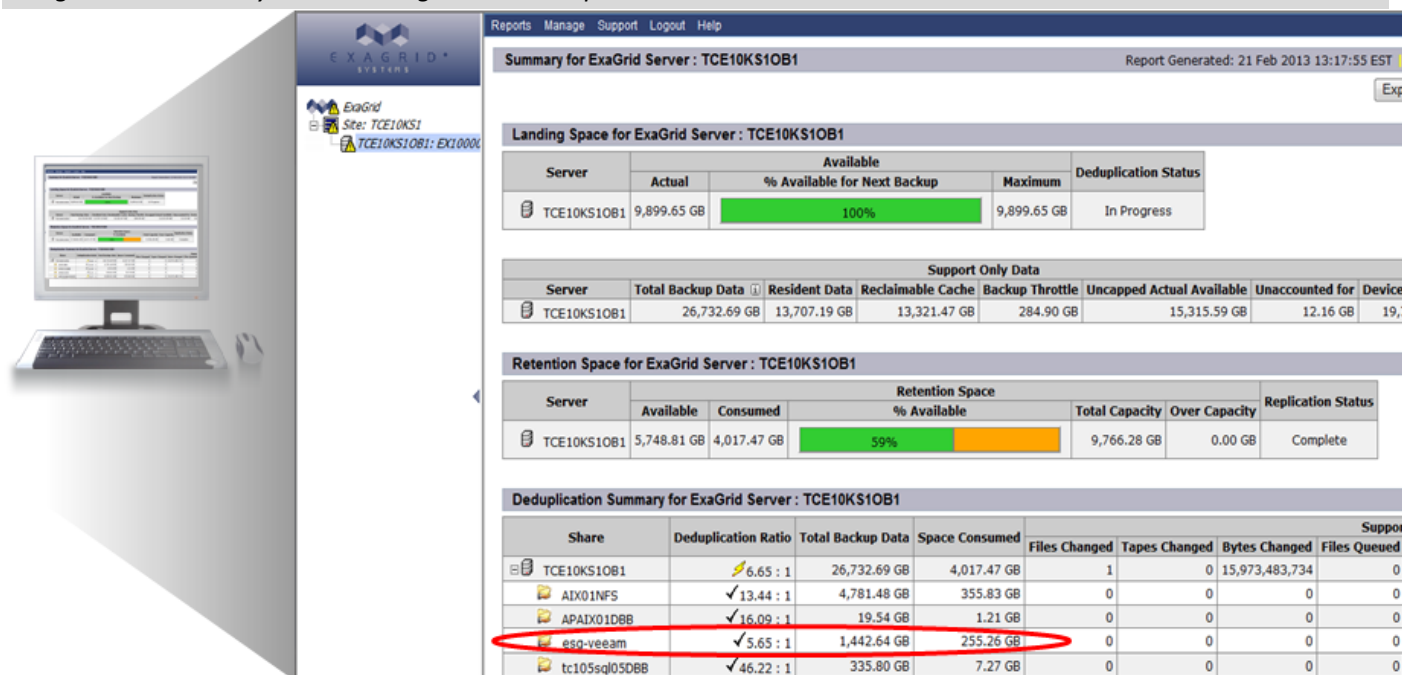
EXAGRID SYSTEMS

ExaGrid
Site: TCE10KS1
TCE10KS1OB1: EX1000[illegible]

Reports Manage Support Logout Help

Summary for ExaGrid Server : TCE10KS1OB1

Report Generated: 21 Feb 2013 13:17:55 EST

Exp

Landing Space for ExaGrid Server : TCE10KS1OB1

| Server | Available: Actual | Available: % Available for Next Backup | Available: Maximum | Deduplication Status |
|---|---|---|---|---|
| TCE10KS1OB1 | 9,899.65 GB | 100% | 9,899.65 GB | In Progress |

Support Only Data

| Server | Total Backup Data | Resident Data | Reclaimable Cache | Backup Throttle | Uncapped Actual Available | Unaccounted for | Device |
|---|---|---|---|---|---|---|---|
| TCE10KS1OB1 | 26,732.69 GB | 13,707.19 GB | 13,321.47 GB | 284.90 GB | 15,315.59 GB | 12.16 GB | 19,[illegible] |

Retention Space for ExaGrid Server : TCE10KS1OB1

| Server | Retention Space: Available | Retention Space: Consumed | Retention Space: % Available | Total Capacity | Over Capacity | Replication Status |
|---|---|---|---|---|---|---|
| TCE10KS1OB1 | 5,748.81 GB | 4,017.47 GB | 59% | 9,766.28 GB | 0.00 GB | Complete |

Deduplication Summary for ExaGrid Server : TCE10KS1OB1

| Share | Deduplication Ratio | Total Backup Data | Space Consumed | Files Changed | Tapes Changed | Bytes Changed | Files Queued |
|---|---|---|---|---|---|---|---|
| TCE10KS1OB1 | 6.65 : 1 | 26,732.69 GB | 4,017.47 GB | 1 | 0 | 15,973,483,734 | 0 |
| AIX01NFS | 13.44 : 1 | 4,781.48 GB | 355.83 GB | 0 | 0 | 0 | 0 |
| APAIX01DBB | 16.09 : 1 | 19.54 GB | 1.21 GB | 0 | 0 | 0 | 0 |
| esg-veeam | 5.65 : 1 | 1,442.64 GB | 255.26 GB | 0 | 0 | 0 | 0 |
| tc105sql05DBB | 46.22 : 1 | 335.80 GB | 7.27 GB | 0 | 0 | 0 | 0 |

Suppor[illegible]